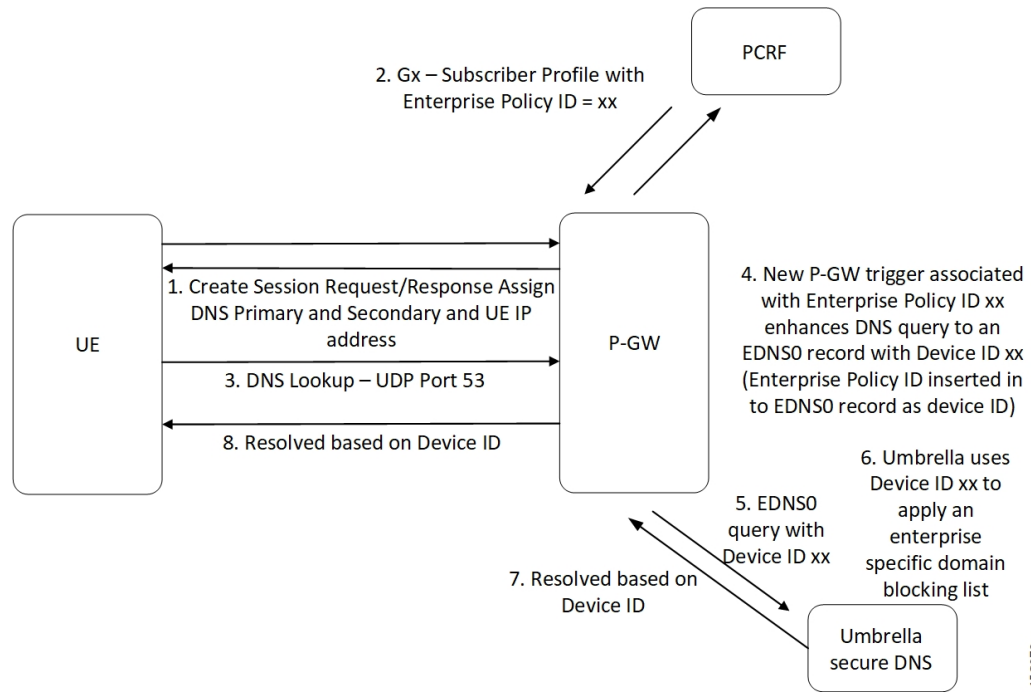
PCRF

2. Gx – Subscriber Profile with Enterprise Policy ID = xx

UE

P-GW

1. Create Session Request/Response Assign DNS Primary and Secondary and UE IP address

3. DNS Lookup – UDP Port 53

8. Resolved based on Device ID

4. New P-GW trigger associated with Enterprise Policy ID xx enhances DNS query to an EDNS0 record with Device ID xx (Enterprise Policy ID inserted in to EDNS0 record as device ID)

6. Umbrella uses Device ID xx to apply an enterprise specific domain blocking list

5. EDNS0 query with Device ID xx

7. Resolved based on Device ID

Umbrella secure DNS